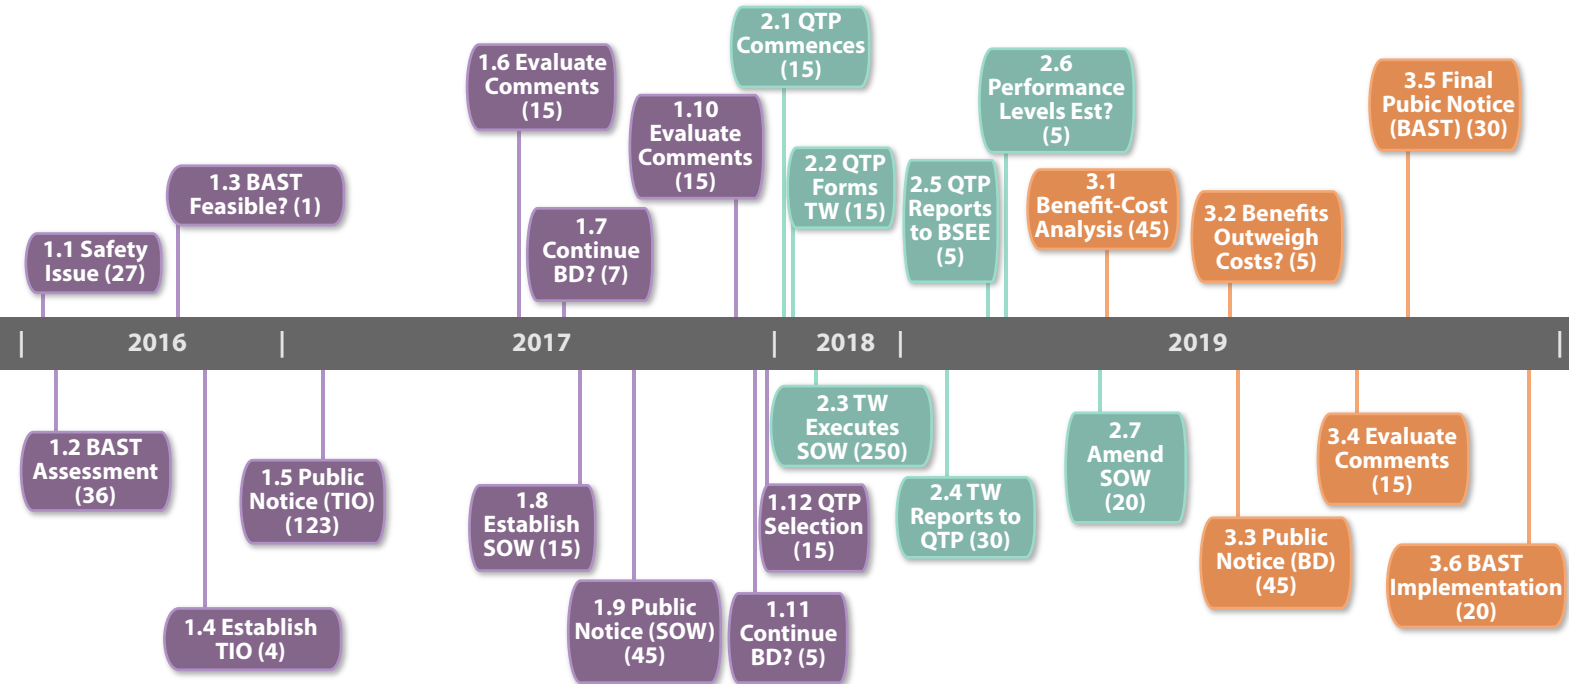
2.1 QTP Commences (15)

1.6 Evaluate Comments (15)

2.6 Performance Levels Est? (5)

3.5 Final Pubic Notice (BAST) (30)

1.10 Evaluate Comments (15)

2.2 QTP Forms TW (15)

2.5 QTP Reports to BSEE (5)

3.1 Benefit-Cost Analysis (45)

3.2 Benefits Outweigh Costs? (5)

1.3 BAST Feasible? (1)

1.7 Continue BD? (7)

1.1 Safety Issue (27)

| 2016 | 2017 | 2018 | 2019 |

2.3 TW Executes SOW (250)

2.7 Amend SOW (20)

3.4 Evaluate Comments (15)

1.2 BAST Assessment (36)

1.5 Public Notice (TIO) (123)

1.8 Establish SOW (15)

1.12 QTP Selection (15)

2.4 TW Reports to QTP (30)

3.3 Public Notice (BD) (45)

3.6 BAST Implementation (20)

1.4 Establish TIO (4)

1.9 Public Notice (SOW) (45)

1.11 Continue BD? (5)